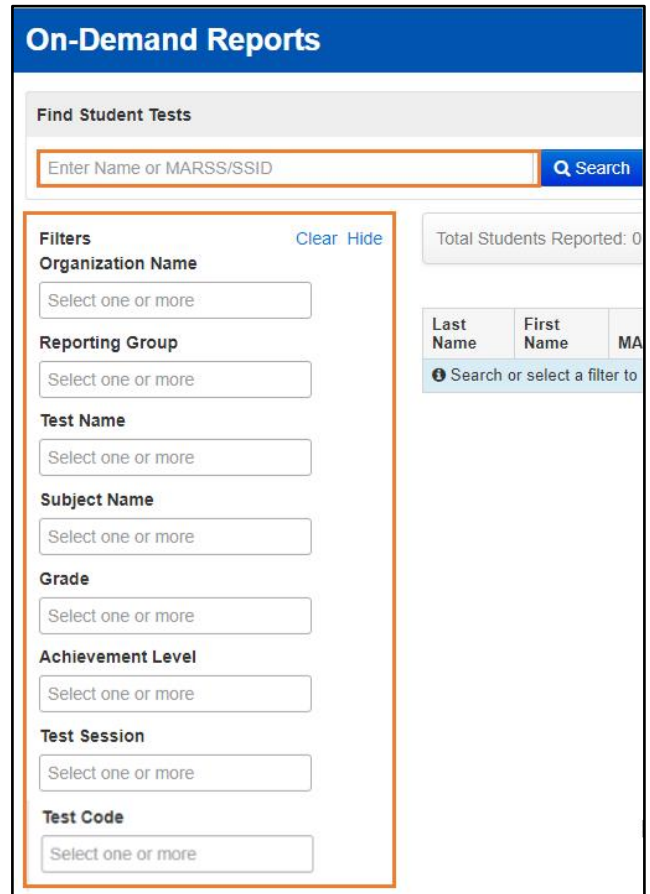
On-Demand Reports

Find Student Tests

Enter Name or MARSS/SSID

Search

Filters

Clear Hide

Organization Name

Select one or more

Reporting Group

Select one or more

Test Name

Select one or more

Subject Name

Select one or more

Grade

Select one or more

Achievement Level

Select one or more

Test Session

Select one or more

Test Code

Select one or more

Total Students Reported: 0

| Last Name | First Name | MA |
|---|---|---|
| Search or select a filter to | | |